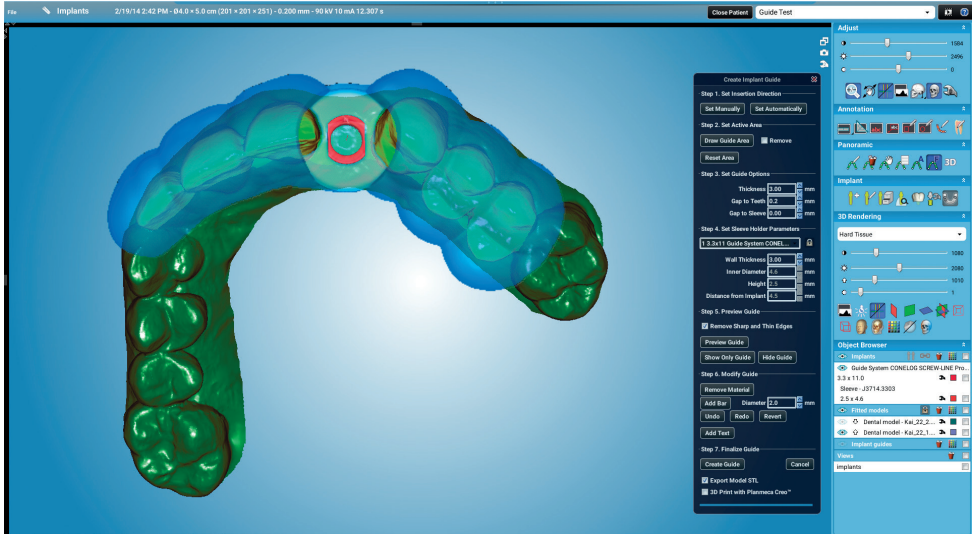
File Implants 2/19/14 2:42 PM - Ø4.0 × 5.0 cm (201 × 201 × 251) - 0.200 mm - 90 kV 10 mA 12.307 s

Close Patient Guide Test

Create Implant Guide

Step 1. Set Insertion Direction

Set Manually Set Automatically

Step 2. Set Active Area

Draw Guide Area Remove

Reset Area

Step 3. Set Guide Options

Thickness 3.00 mm

Gap to Teeth 0.2 mm

Gap to Sleeve 0.00 mm

Step 4. Set Sleeve Holder Parameters

1 3.3x11 Guide System CONEL...

Wall Thickness 3.00 mm

Inner Diameter 4.6 mm

Height 2.5 mm

Distance from Implant 4.5 mm

Step 5. Preview Guide

Remove Sharp and Thin Edges

Preview Guide

Show Only Guide Hide Guide

Step 6. Modify Guide

Remove Material

Add Bar Diameter 2.0 mm

Undo Redo Revert

Add Text

Step 7. Finalize Guide

Create Guide Cancel

Export Model STL

3D Print with Planmeca Creo™

Adjust

1584

249%

0

Annotation

Panoramic

3D

Implant

3D Rendering

Hard Tissue

1080

2080

1010

1

Object Browser

Implants

Guide System CONELOG SCREW-LINE Pro...

3.3 x 11.0

Sleeve - J3714.3303

2.5 x 4.6

Fitted models

Dental model - Kai_22_2...

Dental model - Kai_22_1...

Implant guides

Views

implants